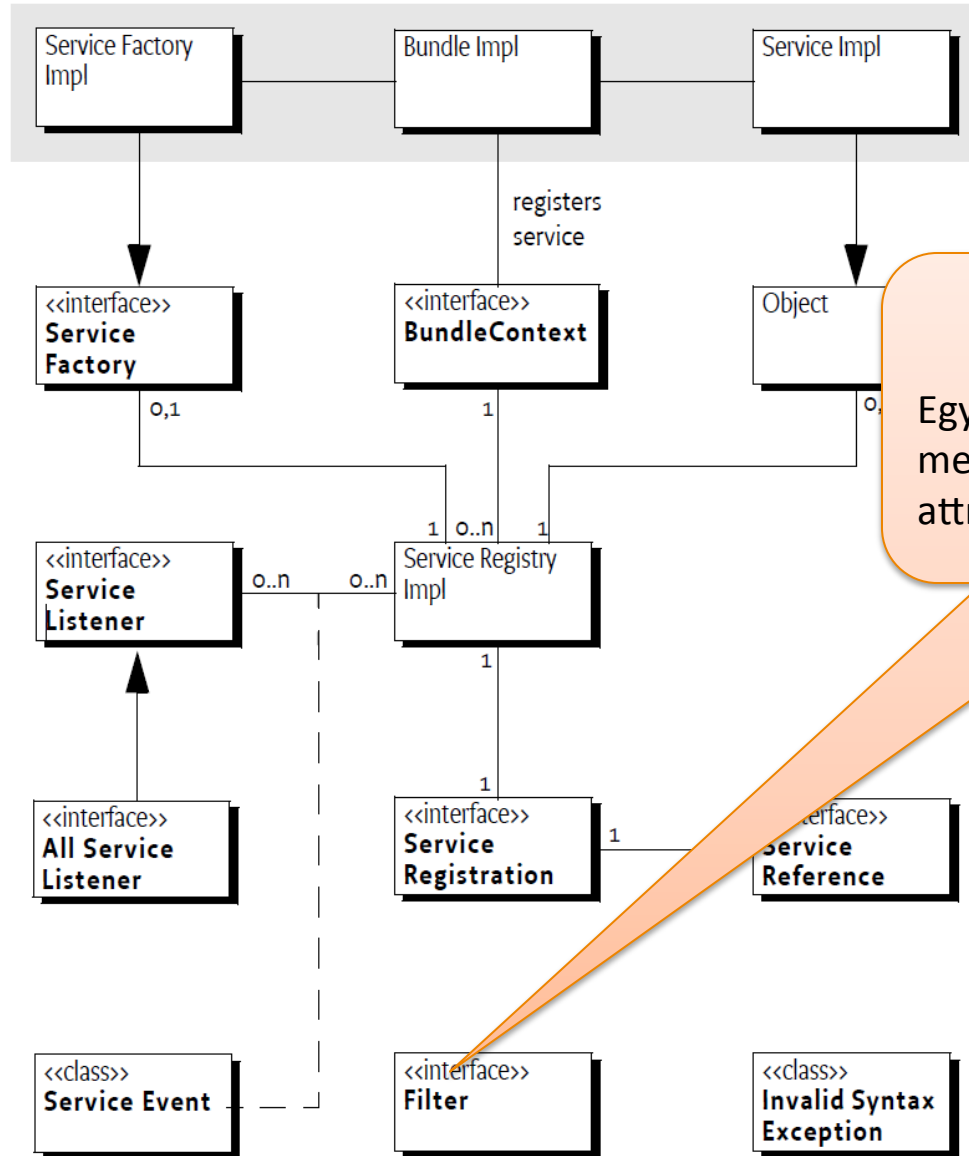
Service Factory Impl

Bundle Impl

Service Impl

registers service

<<interface>>
Service Factory

<<interface>>
BundleContext

Object

0,1

1

0,

Egy
me
attr

1 0..n 1

<<interface>>
Service Listener

0..n

0..n

Service Registry Impl

1

1

<<interface>>
All Service Listener

<<interface>>
Service Registration

1

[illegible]terface>>
Service Reference

<<class>>
Service Event

<<interface>>
Filter

<<class>>
Invalid Syntax Exception